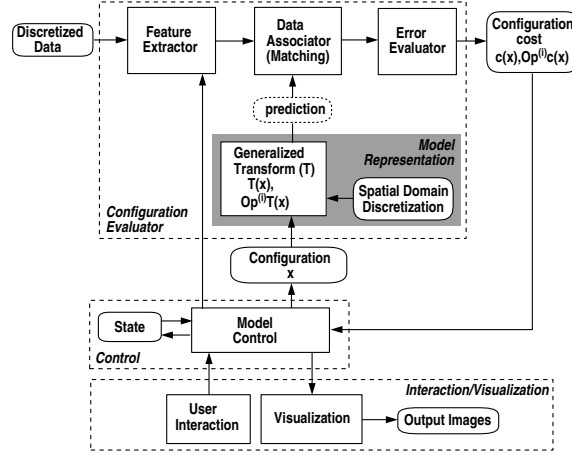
Discretized Data

Feature Extractor

Data Associator (Matching)

Error Evaluator

Configuration cost $c(x), Op^{(i)}c(x)$

prediction

Model Representation

Generalized Transform (T) $T(x)$, $Op^{(i)}T(x)$

Spatial Domain Discretization

Configuration Evaluator

Configuration x

State

Model Control

Control

Interaction/Visualization

User Interaction

Visualization

Output Images